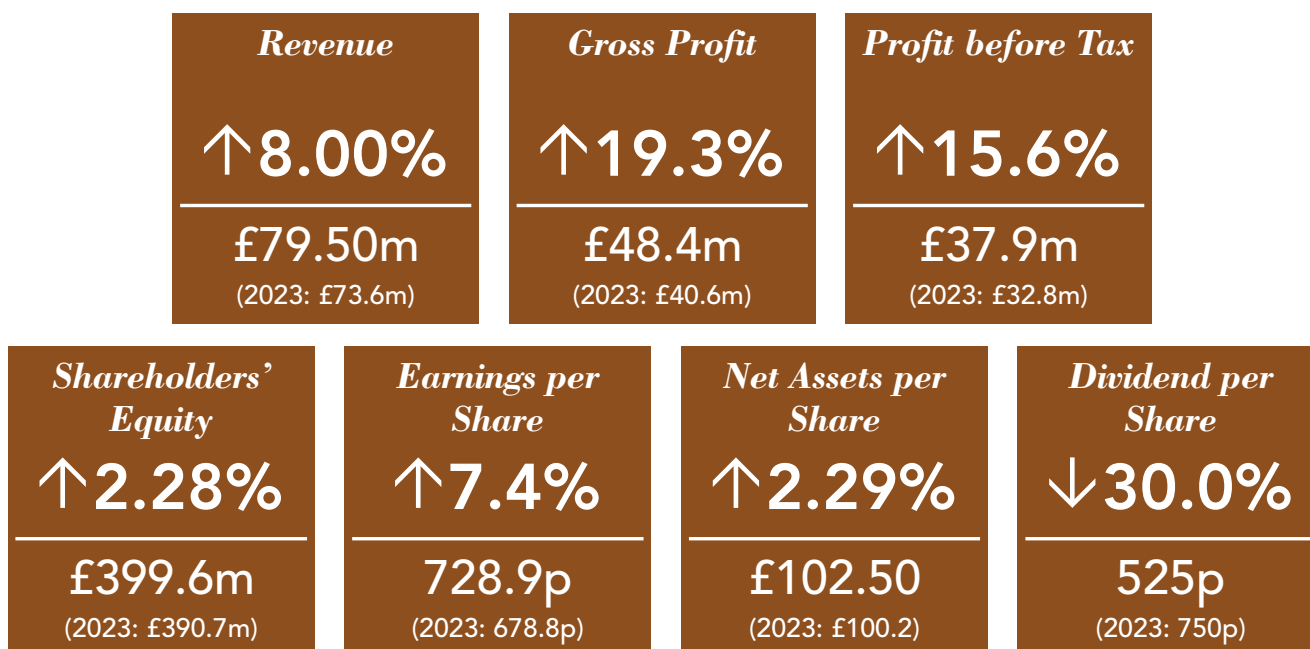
Revenue

↑8.00%

£79.50m
(2023: £73.6m)

Gross Profit

↑19.3%

£48.4m
(2023: £40.6m)

Profit before Tax

↑15.6%

£37.9m
(2023: £32.8m)

Shareholders' Equity

↑2.28%

£399.6m
(2023: £390.7m)

Earnings per Share

↑7.4%

728.9p
(2023: 678.8p)

Net Assets per Share

↑2.29%

£102.50
(2023: £100.2)

Dividend per Share

↓30.0%

525p
(2023: 750p)